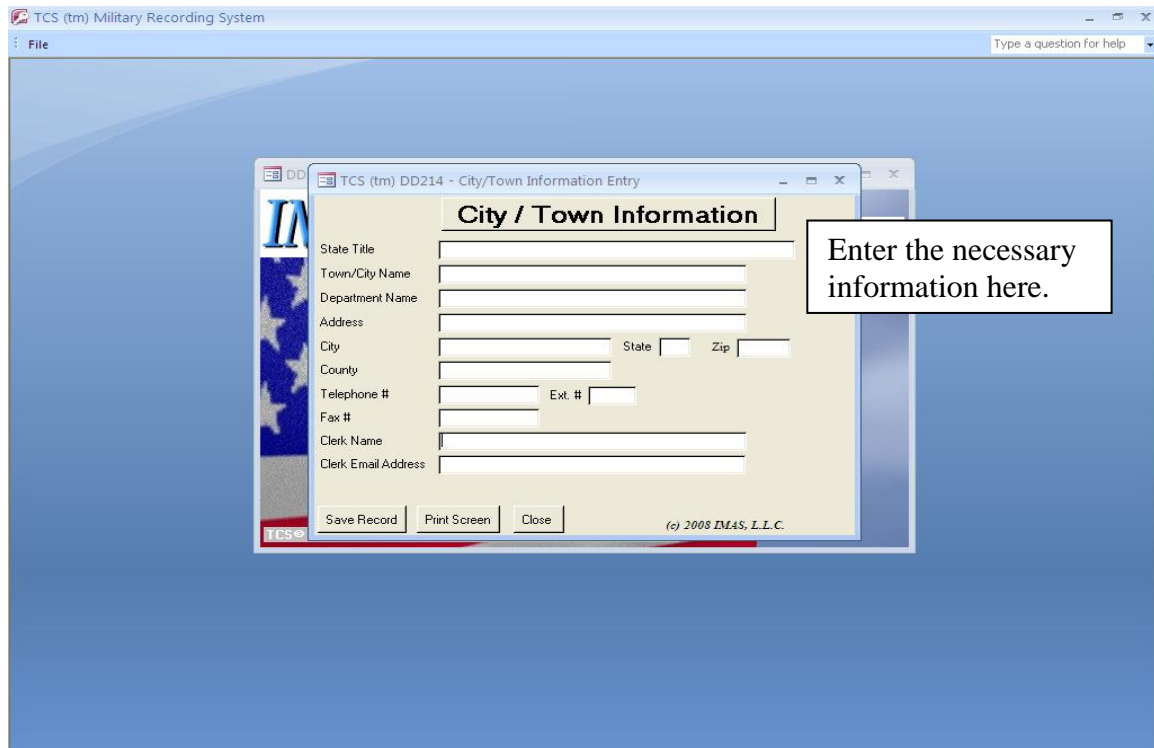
TCS (tm) Military Recording System

File

Type a question for help

DD

TCS (tm) DD214 - City/Town Information Entry

City / Town Information

State Title

Town/City Name

Department Name

Address

City

State

Zip

County

Telephone #

Ext. #

Fax #

Clerk Name

Clerk Email Address

Save Record

Print Screen

Close

(c) 2008 IMAS, L.L.C.

IM

TCS

Enter the necessary information here.